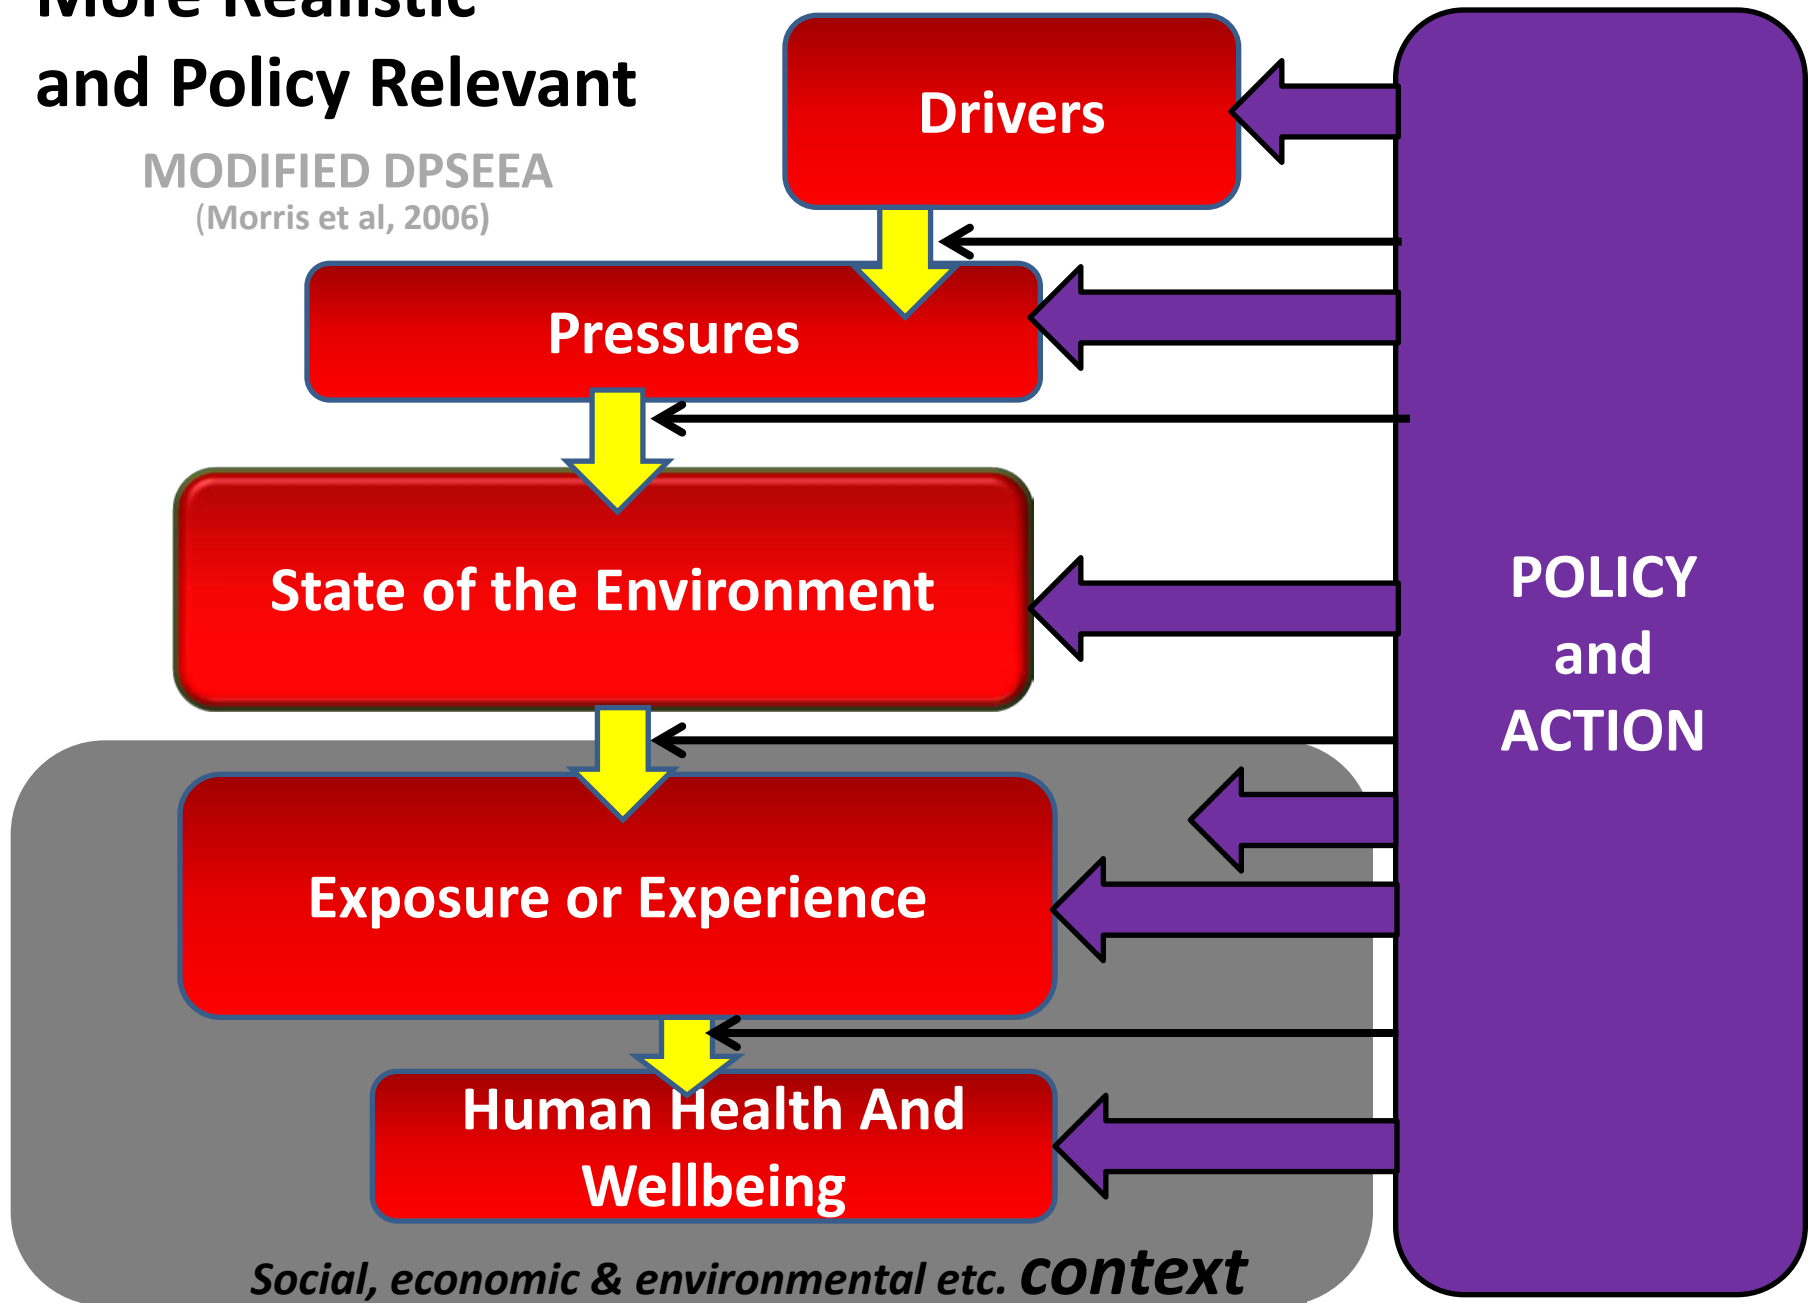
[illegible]

and Policy Relevant

MODIFIED DPSEEA
(Morris et al, 2006)

Drivers

Pressures

State of the Environment

Exposure or Experience

Human Health And Wellbeing

POLICY and ACTION

Social, economic & environmental etc. context